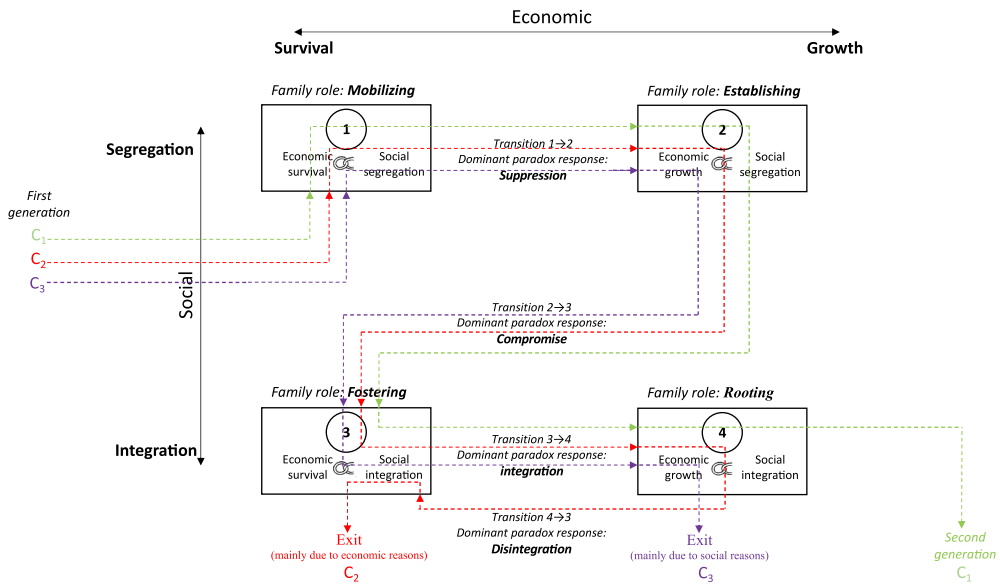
Economic

Survival

Growth

Segregation

Social

Integration

First generation

$C_1$

$C_2$

$C_3$

Family role: **Mobilizing**

1

Economic survival

Social segregation

Family role: **Establishing**

2

Economic growth

Social segregation

Transition 1→2

Dominant paradox response:

**Suppression**

Transition 2→3

Dominant paradox response:

**Compromise**

Family role: **Fostering**

3

Economic survival

Social integration

Family role: **Rooting**

4

Economic growth

Social integration

Transition 3→4

Dominant paradox response:

**Integration**

Transition 4→3

Dominant paradox response:

**Disintegration**

Exit

(mainly due to economic reasons)

$C_2$

Exit

(mainly due to social reasons)

$C_3$

Second generation

$C_1$